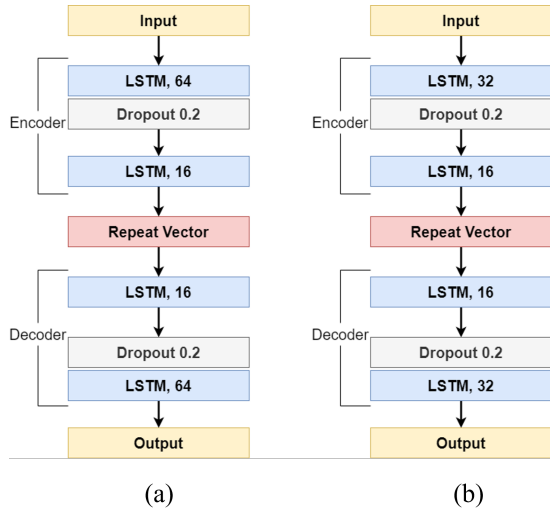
Input

Encoder

LSTM, 64

Dropout 0.2

LSTM, 16

Repeat Vector

Decoder

LSTM, 16

Dropout 0.2

LSTM, 64

Output

(a)

Input

Encoder

LSTM, 32

Dropout 0.2

LSTM, 16

Repeat Vector

Decoder

LSTM, 16

Dropout 0.2

LSTM, 32

Output

(b)